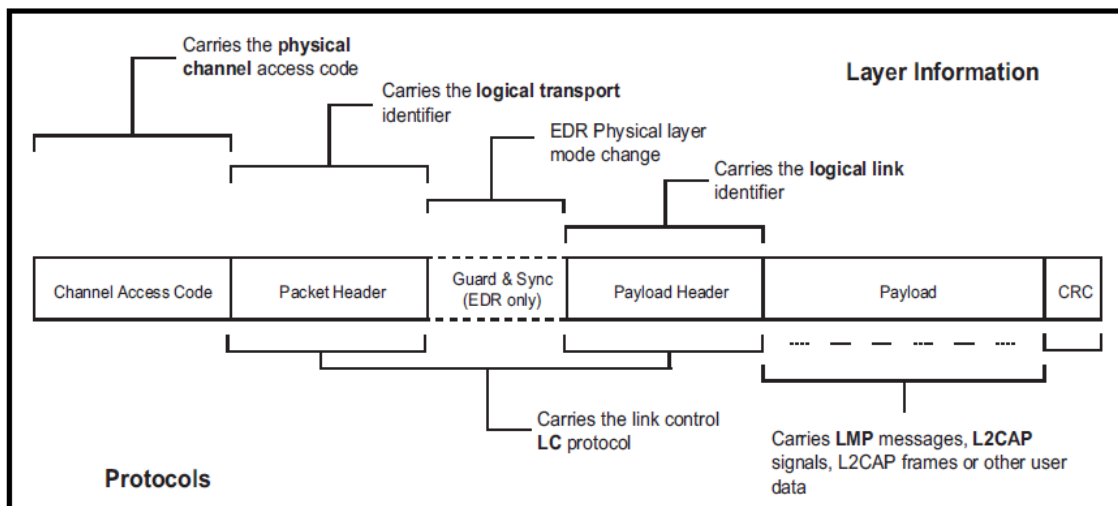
Carries the physical channel access code

Layer Information

Carries the logical transport identifier

EDR Physical layer mode change

Carries the logical link identifier

| Channel Access Code | Packet Header | Guard & Sync (EDR only) | Payload Header | Payload | CRC |
|---|---|---|---|---|---|

Carries the link control LC protocol

Carries LMP messages, L2CAP signals, L2CAP frames or other user data

Protocols